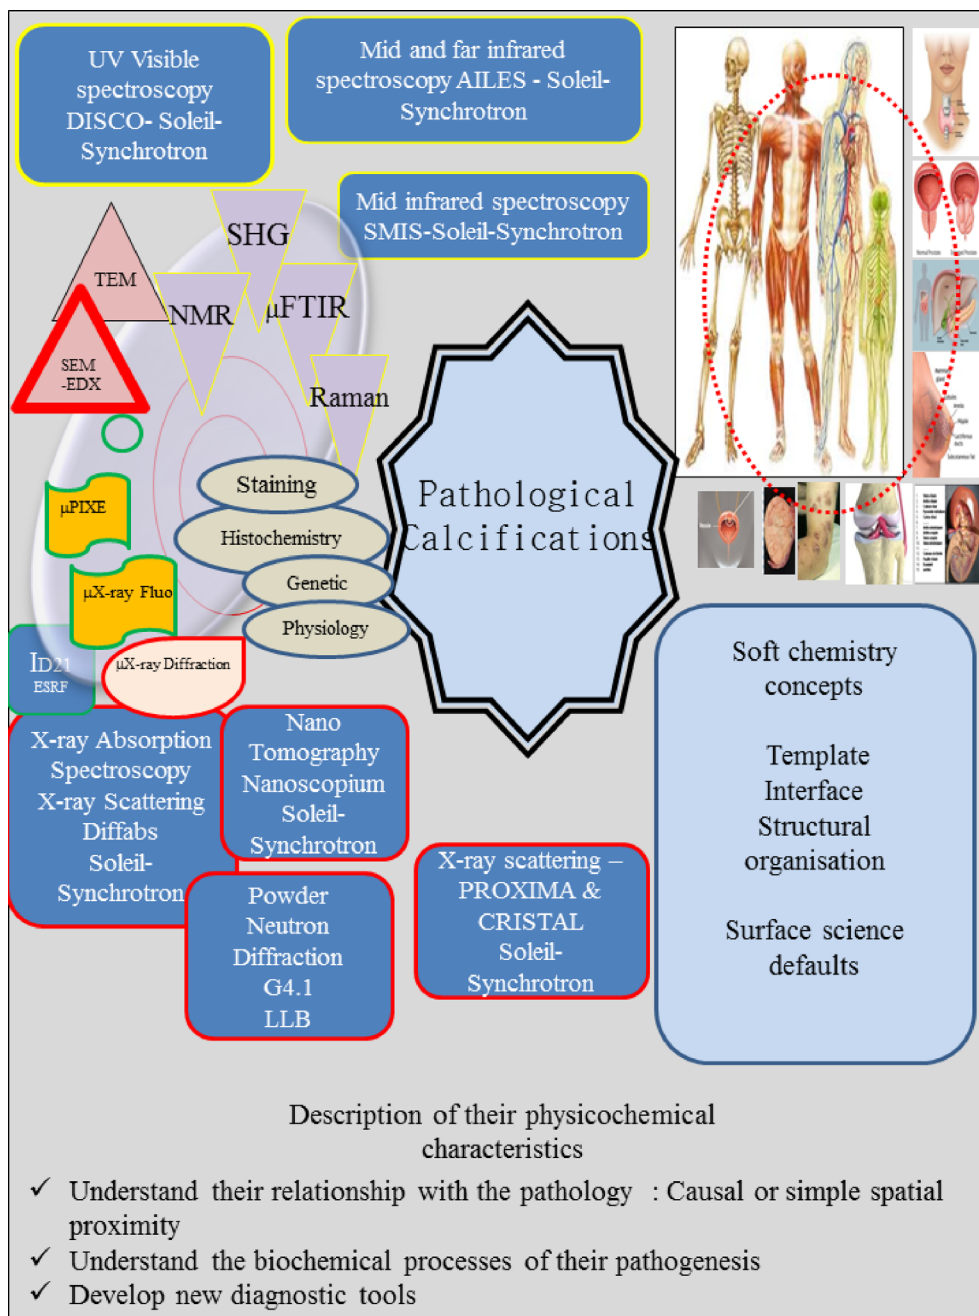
UV Visible spectroscopy DISCO- Soleil-Synchrotron

Mid and far infrared spectroscopy AILES - Soleil-Synchrotron

Mid infrared spectroscopy SMIS-Soleil-Synchrotron

TEM

SHG

NMR

µFTIR

SEM -EDX

Raman

Pathological Calcifications

Staining

Histochemistry

Genetic

Physiology

µPIXE

µX-ray Fluo

ID21 ESRF

µX-ray Diffraction

X-ray Absorption Spectroscopy X-ray Scattering Diffabs Soleil-Synchrotron

Nano Tomography Nanoscopium Soleil-Synchrotron

Powder Neutron Diffraction G4.1 LLB

X-ray scattering – PROXIMA & CRISTAL Soleil-Synchrotron

Soft chemistry concepts

Template Interface Structural organisation

Surface science defaults

Description of their physicochemical characteristics

✓ Understand their relationship with the pathology : Causal or simple spatial proximity

✓ Understand the biochemical processes of their pathogenesis

✓ Develop new diagnostic tools